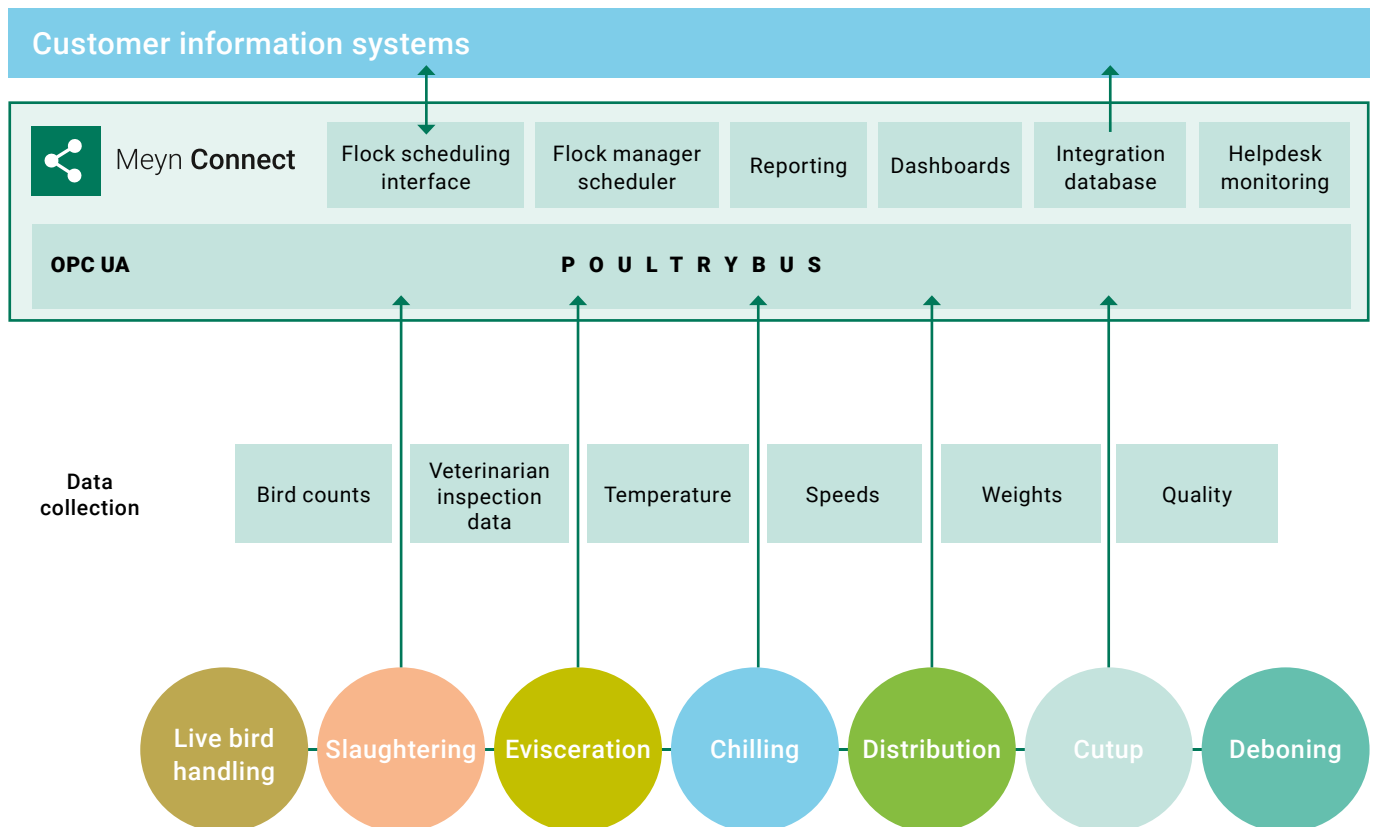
Customer information systems

Meyn Connect

Flock scheduling interface

Flock manager scheduler

Reporting

Dashboards

Integration database

Helpdesk monitoring

OPC UA

P O U L T R Y B U S

Data collection

Bird counts

Veterinarian inspection data

Temperature

Speeds

Weights

Quality

Live bird handling

Slaughtering

Evisceration

Chilling

Distribution

Cutup

Deboning